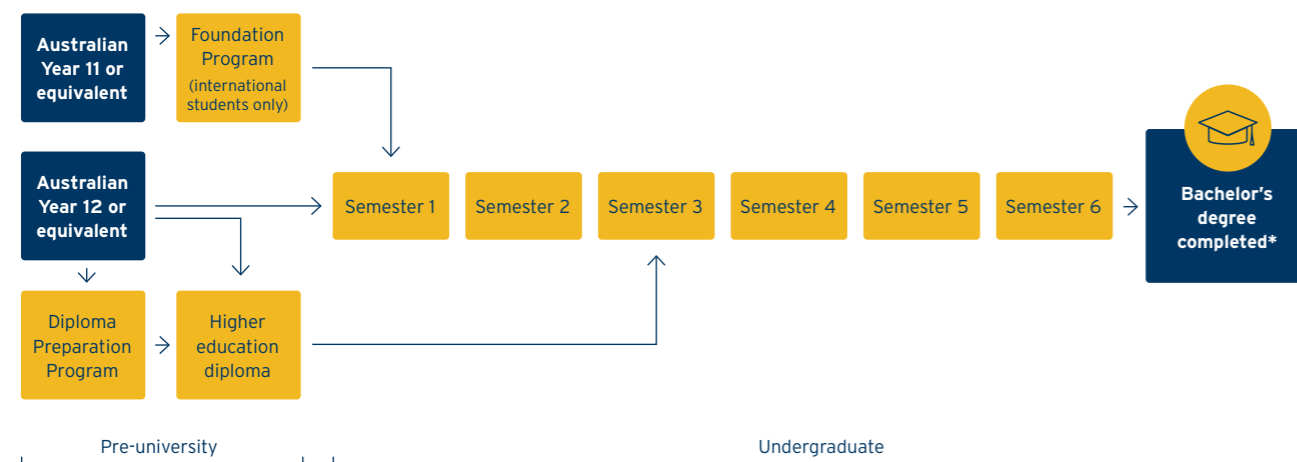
Australian Year 11 or equivalent

Foundation Program (international students only)

Australian Year 12 or equivalent

Semester 1

Semester 2

Semester 3

Semester 4

Semester 5

Semester 6

Bachelor's degree completed*

Diploma Preparation Program

Higher education diploma

Pre-university

Undergraduate